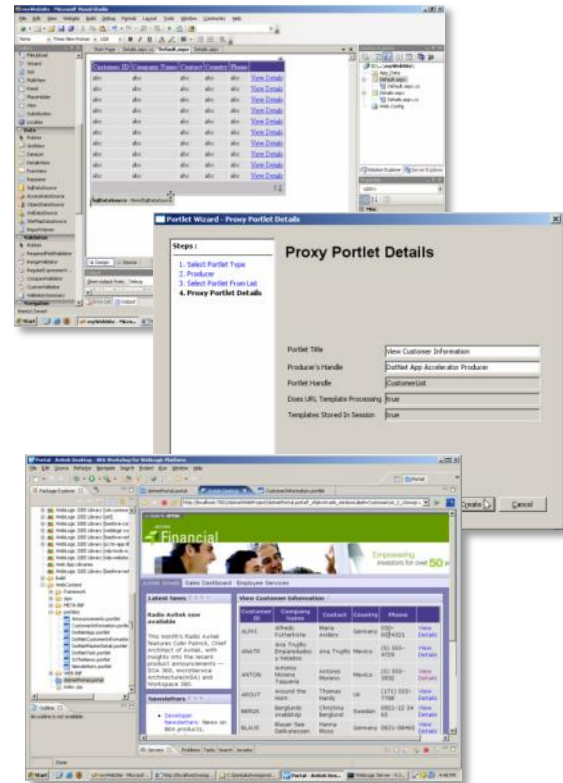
Portlet Wizard - Proxy Portlet Details

Steps :

1. Select Portlet Type
2. Producer
3. Select Portlet From List
4. Proxy Portlet Details

Proxy Portlet Details

Portlet Title | View Customer Information
Producer's Handle | DotNet App Accelerator Producer
Portlet Handle | CustomerList
Does URL Template Processing | true
Templates Stored In Session | true

Create | Cancel

Customer ID | Company Name | Contact | Country | Phone

View Details

Financial

Empowering investors for over 50 years

Latest News

Radio Avitek now available

This month's Radio Avitek features Colin Patrick, Chief Architect of Avitek, with insights into the recent product announcements — SOA 360, WorkSpace Architecture(SOA) and Workspace 360

Newsletters

Developer Newsletters: News on BEA products,

View Customer Information

| Customer ID | Company Name | Contact | Country | Phone | |
|---|---|---|---|---|---|
| ALFKI | Alfreds Futterkiste | Maria Anders | Germany | 030-0074321 | View Details |
| ANATR | Ana Trujillo Emparedados y helados | Ana Trujillo | Mexico | (5) 555-4729 | View Details |
| ANTON | Antonio Moreno Taquería | Antonio Moreno | Mexico | (5) 555-3932 | View Details |
| AROUT | Around the Horn | Thomas Hardy | UK | (171) 555-7788 | View Details |
| BERGS | Berglunds snabbköp | Christina Berglund | Sweden | 0921-12 34 65 | View Details |
| BLAUS | Blauer See Delikatessen | Hanna Moos | Germany | 0621-08460 | View Details |

Start